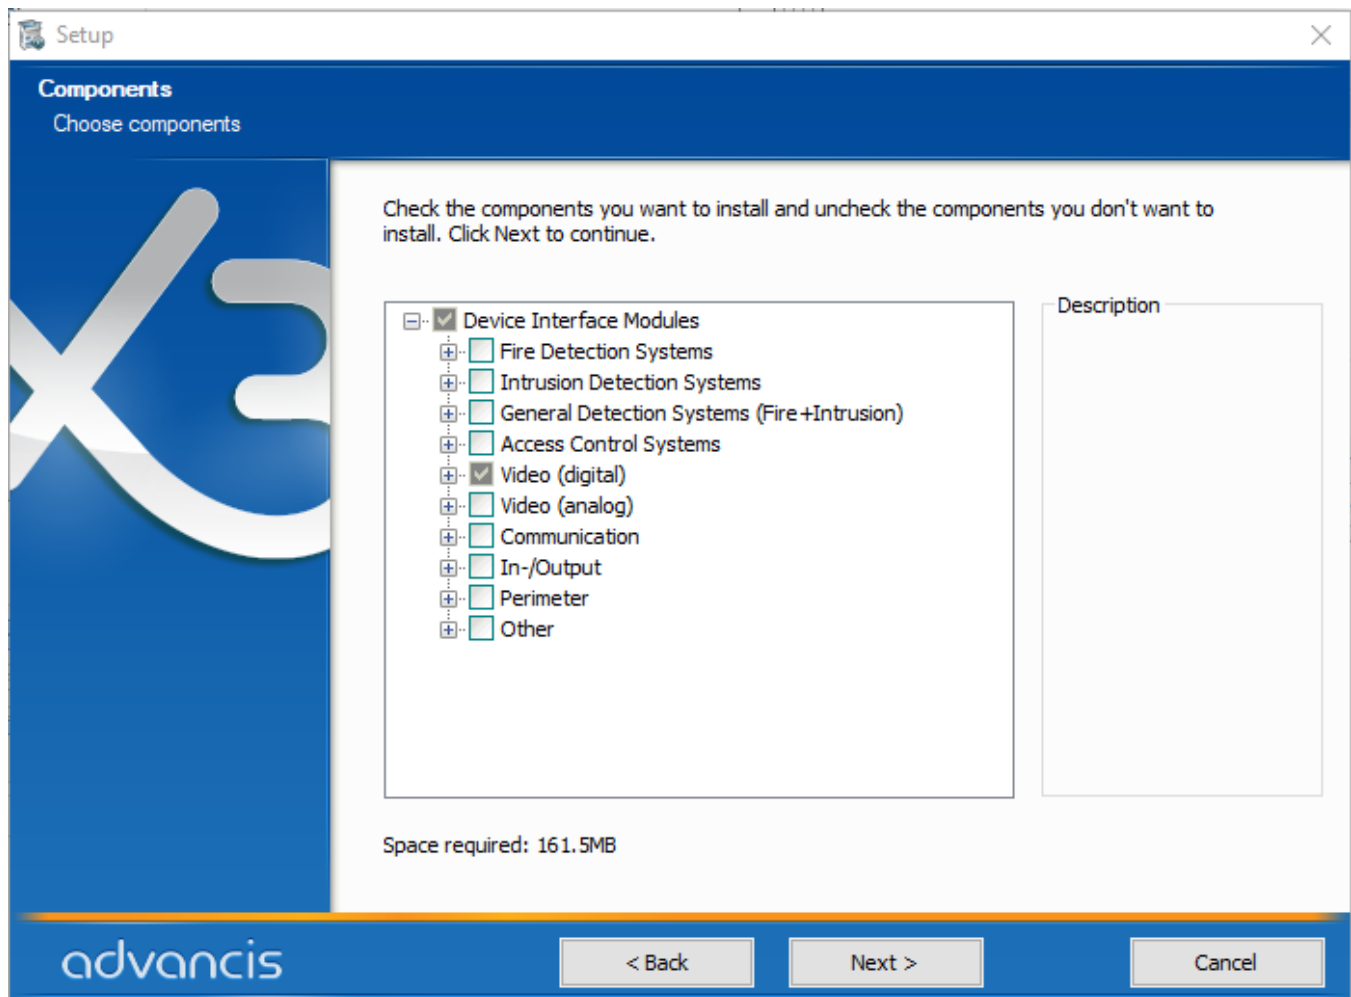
Setup

Components
Choose components

Check the components you want to install and uncheck the components you don't want to install. Click Next to continue.

Device Interface Modules
Fire Detection Systems
Intrusion Detection Systems
General Detection Systems (Fire+Intrusion)
Access Control Systems
Video (digital)
Video (analog)
Communication
In-/Output
Perimeter
Other

Description

Space required: 161.5MB

advancis

< Back
Next >
Cancel